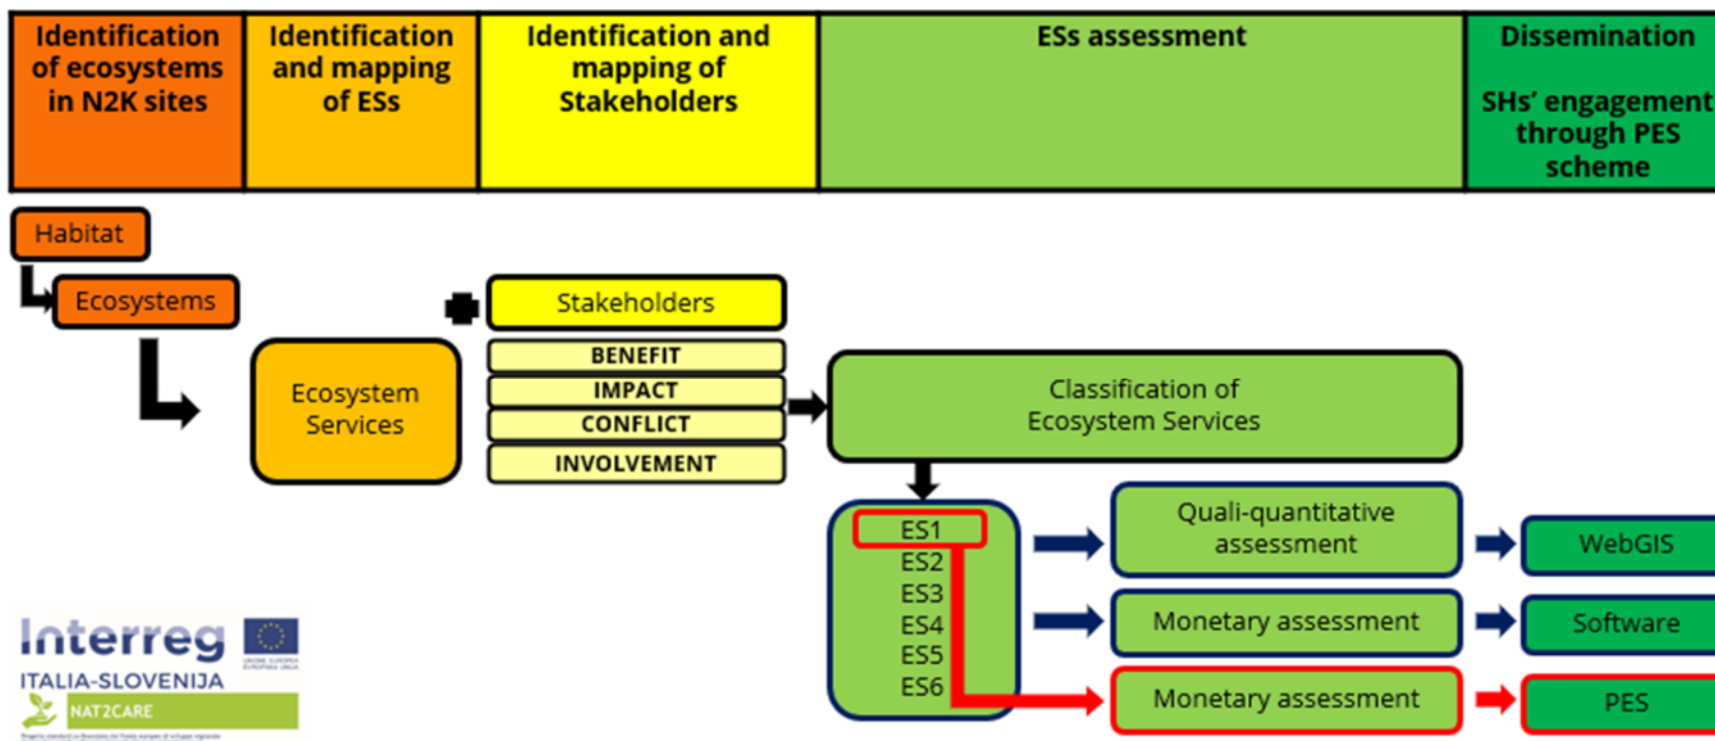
| Identification of ecosystems in N2K sites | Identification and mapping of ESs | Identification and mapping of Stakeholders | ESs assessment | Dissemination SHs' engagement through PES scheme |
|---|---|---|---|---|

Habitat

Ecosystems

Ecosystem Services

Stakeholders

BENEFIT

IMPACT

CONFLICT

INVOLVEMENT

Classification of Ecosystem Services

ES1
ES2
ES3
ES4
ES5
ES6

Quali-quantitative assessment

Monetary assessment

Monetary assessment

WebGIS

Software

PES

Interreg
ITALIA-SLOVENIJA
NAT2CARE
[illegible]